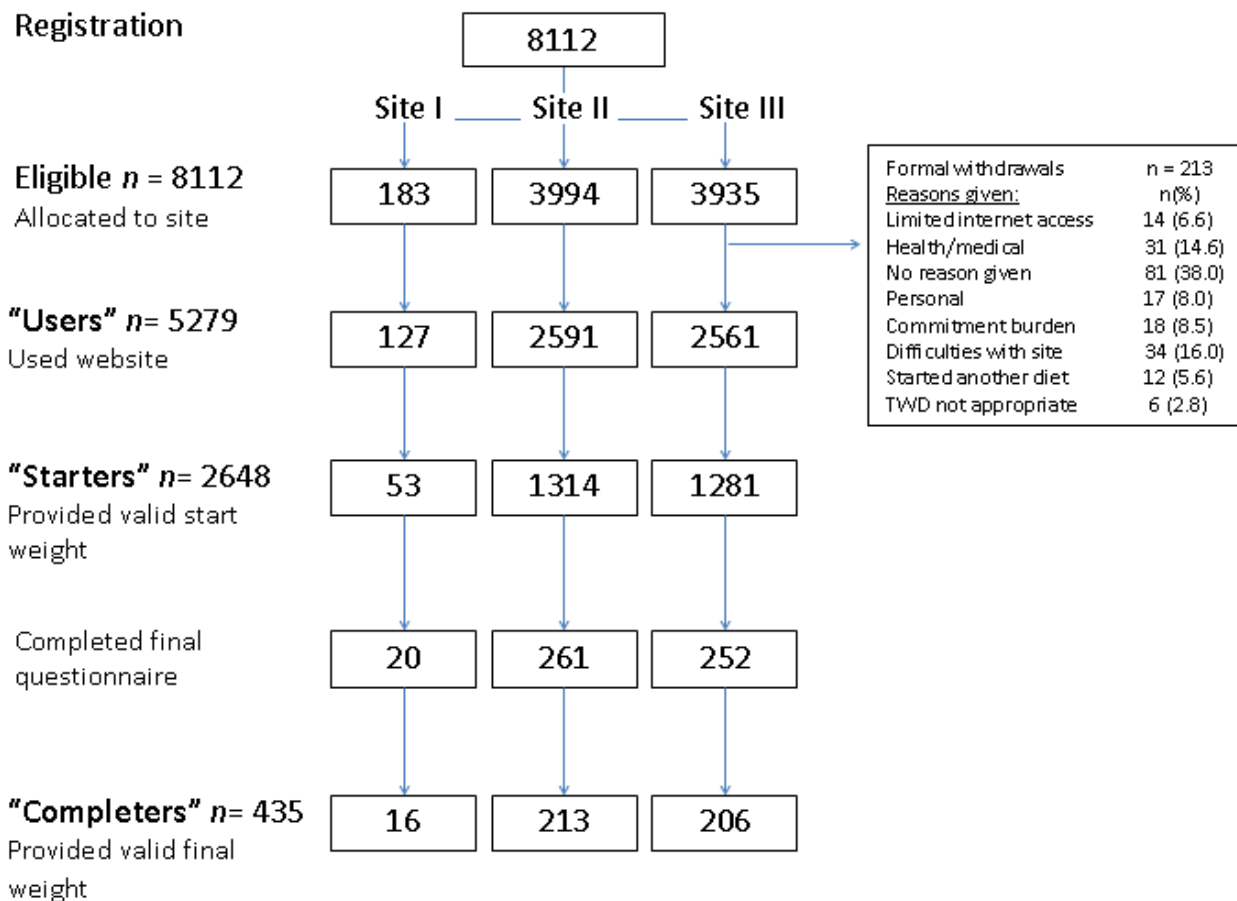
Registration

8112

Site I Site II Site III

Eligible $n$ = 8112
Allocated to site

183 | 3994 | 3935

| Formal withdrawals | n = 213 |
|---|---|
| Reasons given: | n(%) |
| Limited internet access | 14 (6.6) |
| Health/medical | 31 (14.6) |
| No reason given | 81 (38.0) |
| Personal | 17 (8.0) |
| Commitment burden | 18 (8.5) |
| Difficulties with site | 34 (16.0) |
| Started another diet | 12 (5.6) |
| TWD not appropriate | 6 (2.8) |

"Users" $n$= 5279
Used website

127 | 2591 | 2561

"Starters" $n$= 2648
Provided valid start weight

53 | 1314 | 1281

Completed final questionnaire

20 | 261 | 252

"Completers" $n$= 435
Provided valid final weight

16 | 213 | 206